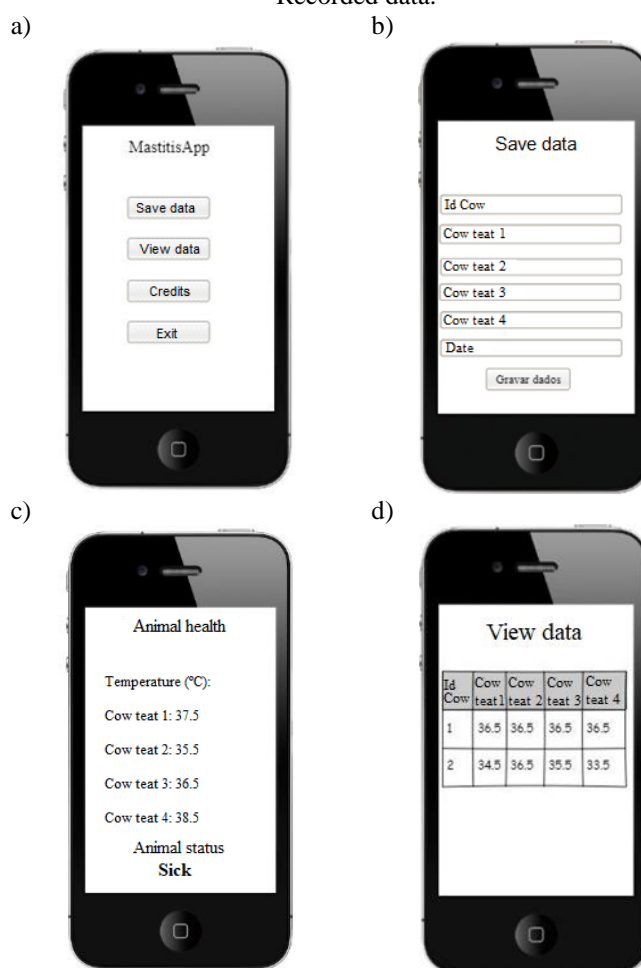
Recorded data.

a)

MastitisApp

Save data

View data

Credits

Exit

b)

Save data

Id Cow

Cow teat 1

Cow teat 2

Cow teat 3

Cow teat 4

Date

Gravar dados

c)

Animal health

Temperature (ºC):

Cow teat 1: 37.5

Cow teat 2: 35.5

Cow teat 3: 36.5

Cow teat 4: 38.5

Animal status

Sick

d)

View data

| Id Cow | Cow teat 1 | Cow teat 2 | Cow teat 3 | Cow teat 4 |
|---|---|---|---|---|
| 1 | 36.5 | 36.5 | 36.5 | 36.5 |
| 2 | 34.5 | 36.5 | 35.5 | 33.5 |